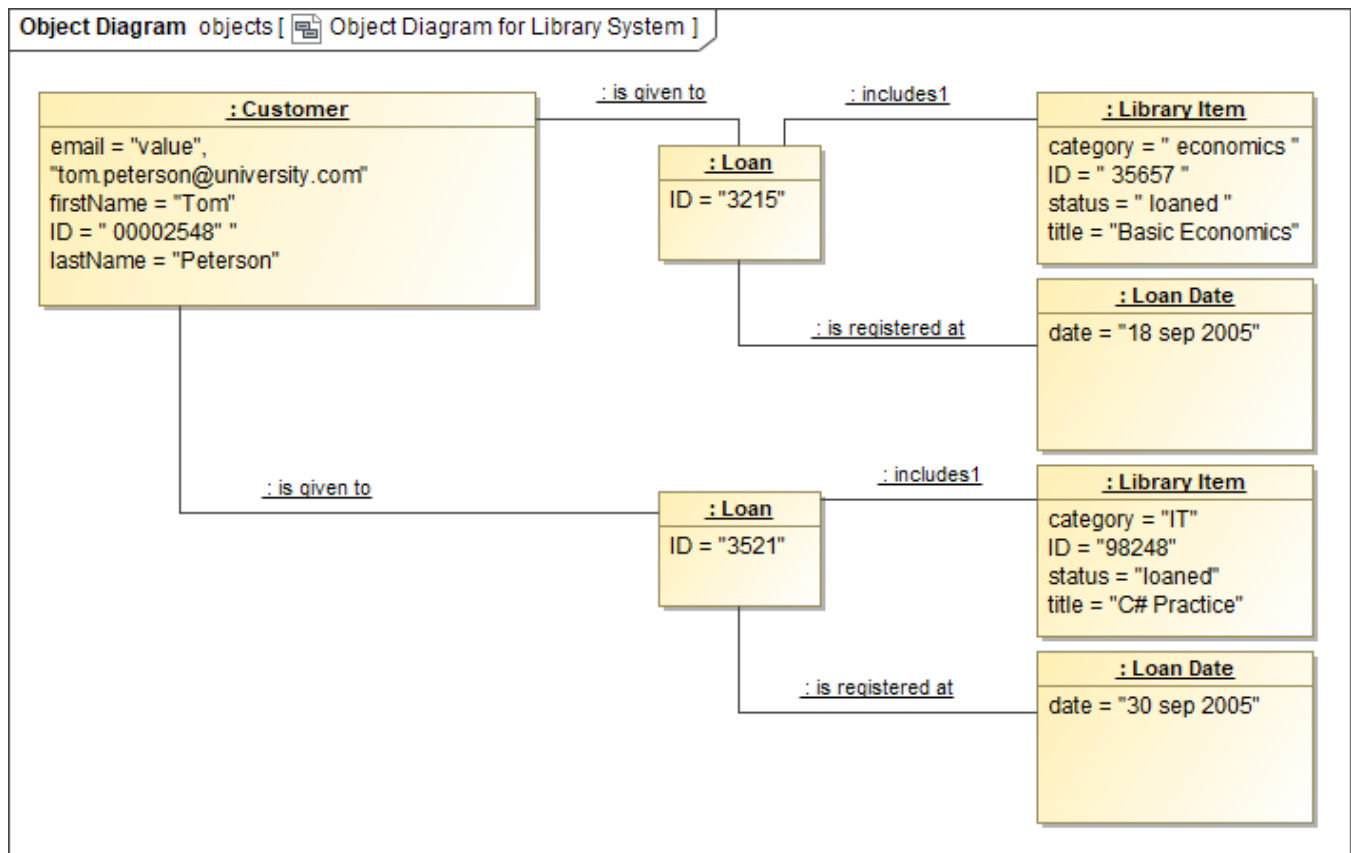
Object Diagram objects [ Object Diagram for Library System ]

: Customer
email = "value", "tom.peterson@university.com"
firstName = "Tom"
ID = " 00002548" "
lastName = "Peterson"

: is given to

: includes1

: Loan
ID = "3215"

: Library Item
category = " economics "
ID = " 35657 "
status = " loaned "
title = "Basic Economics"

: is registered at

: Loan Date
date = "18 sep 2005"

: is given to

: includes1

: Loan
ID = "3521"

: Library Item
category = "IT"
ID = "98248"
status = "loaned"
title = "C# Practice"

: is registered at

: Loan Date
date = "30 sep 2005"